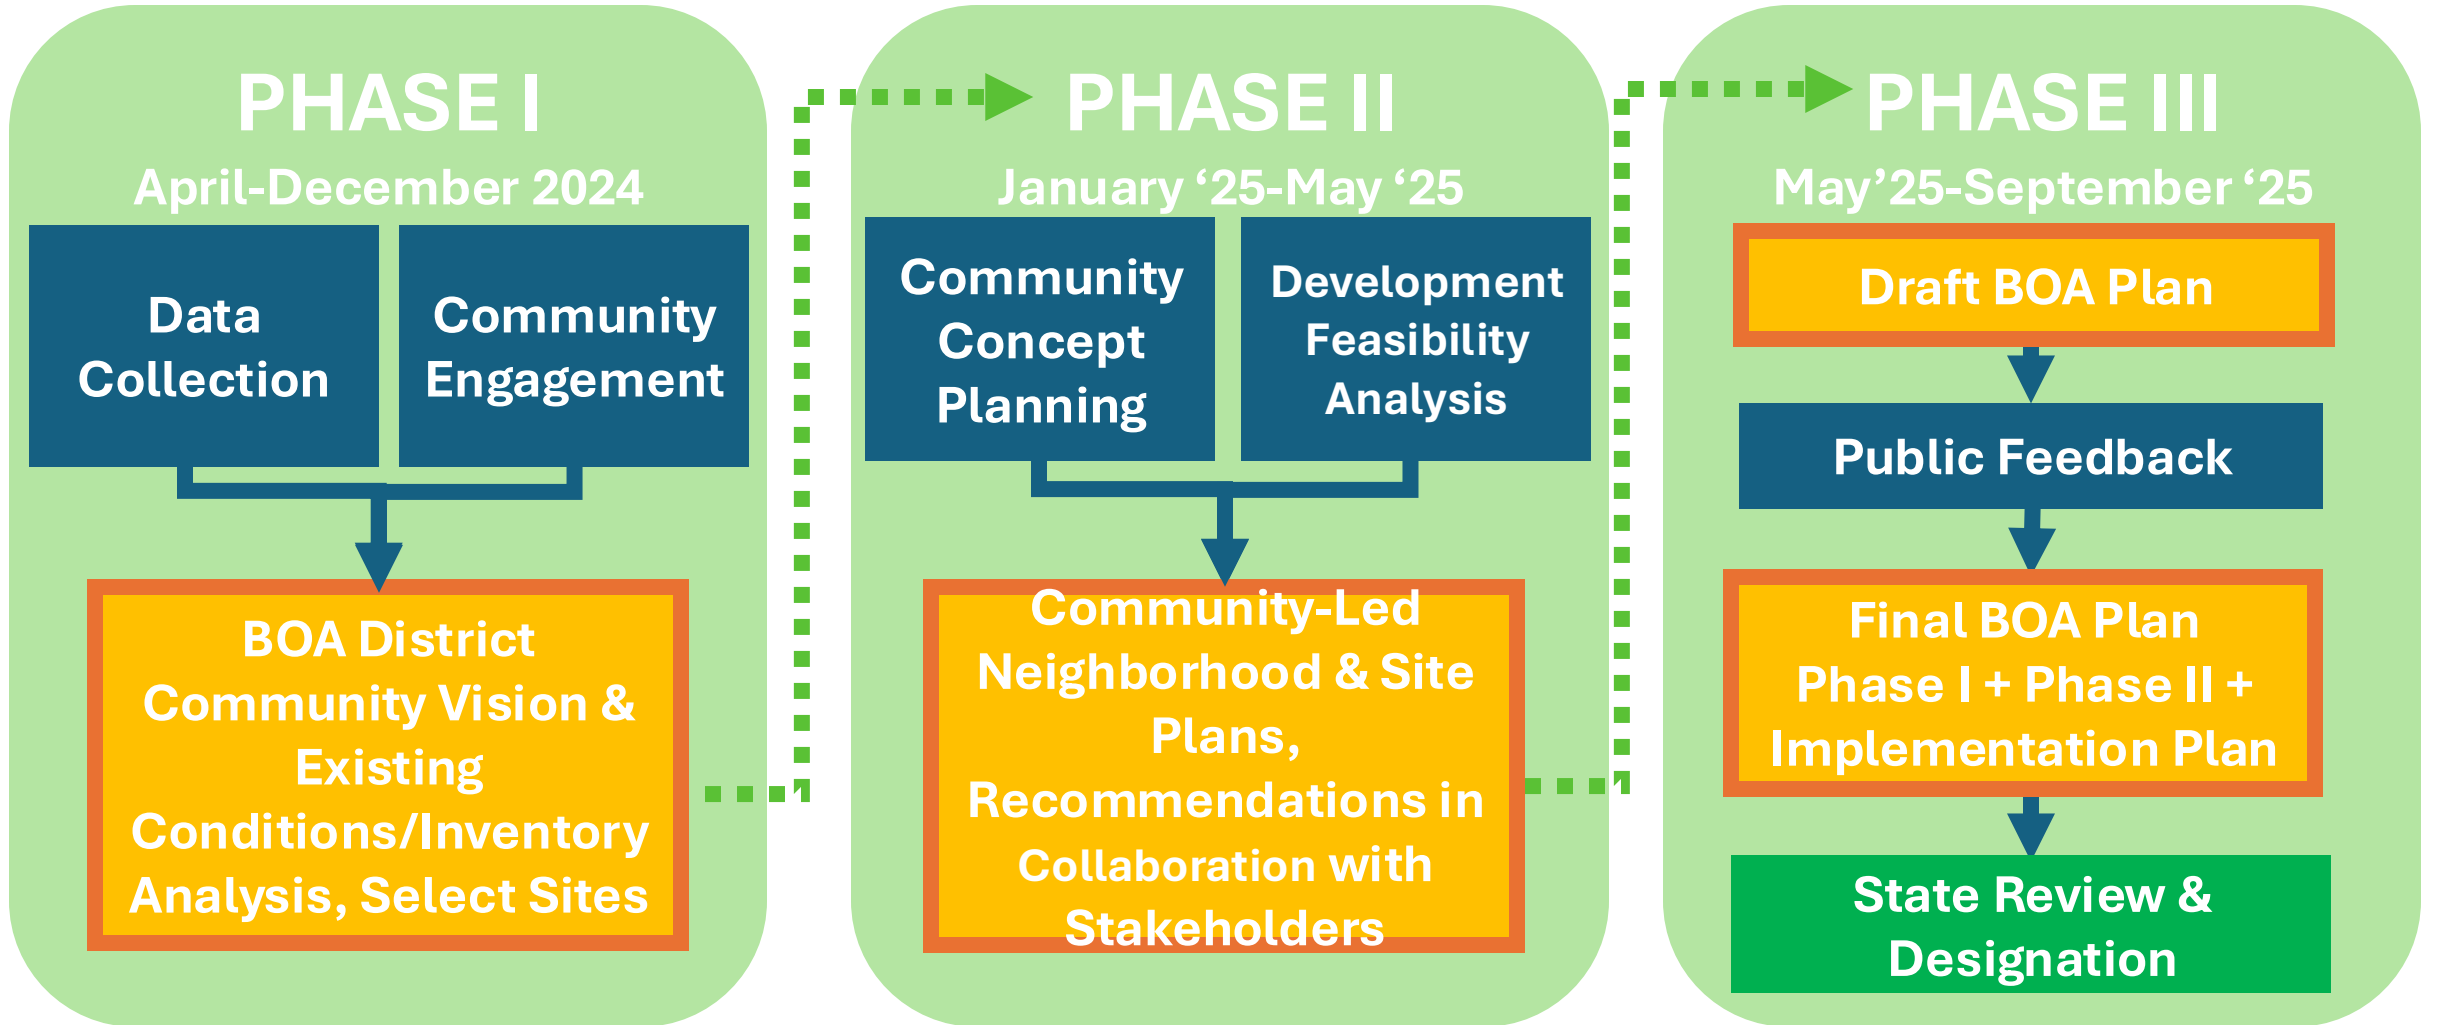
PHASE I
April-December 2024

Data Collection

Community Engagement

BOA District Community Vision & Existing Conditions/Inventory Analysis, Select Sites

PHASE II
January ‘25-May ‘25

Community Concept Planning

Development Feasibility Analysis

Community-Led Neighborhood & Site Plans, Recommendations in Collaboration with Stakeholders

PHASE III
May’25-September ‘25

Draft BOA Plan

Public Feedback

Final BOA Plan Phase I + Phase II + Implementation Plan

State Review & Designation